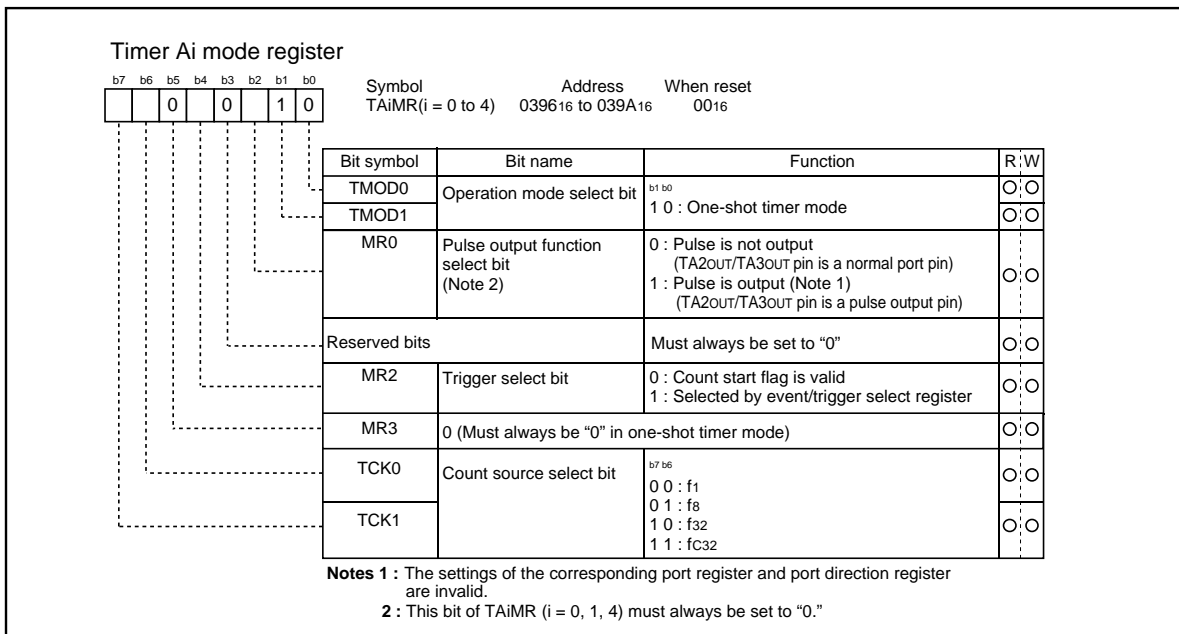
Timer Ai mode register

b7 b6 b5 b4 b3 b2 b1 b0

| b7 | b6 | b5 | b4 | b3 | b2 | b1 | b0 |
|---|---|---|---|---|---|---|---|
| | | 0 | | 0 | | 1 | 0 |

Symbol TAiMR(i = 0 to 4)
Address $0396_{16}$ to $039A_{16}$
When reset $00_{16}$

| Bit symbol | Bit name | Function | R | W |
|---|---|---|---|---|
| TMOD0 | Operation mode select bit | b1 b0<br>1 0 : One-shot timer mode | O | O |
| TMOD1 | | | O | O |
| MR0 | Pulse output function select bit (Note 2) | 0 : Pulse is not output (TA2OUT/TA3OUT pin is a normal port pin)<br>1 : Pulse is output (Note 1) (TA2OUT/TA3OUT pin is a pulse output pin) | O | O |
| Reserved bits | | Must always be set to “0” | O | O |
| MR2 | Trigger select bit | 0 : Count start flag is valid<br>1 : Selected by event/trigger select register | O | O |
| MR3 | 0 (Must always be “0” in one-shot timer mode) | | O | O |
| TCK0 | Count source select bit | b7 b6<br>0 0 : $f_1$<br>0 1 : $f_8$<br>1 0 : $f_{32}$<br>1 1 : $f_{C32}$ | O | O |
| TCK1 | | | O | O |

Notes 1 : The settings of the corresponding port register and port direction register are invalid.
2 : This bit of TAiMR (i = 0, 1, 4) must always be set to “0.”